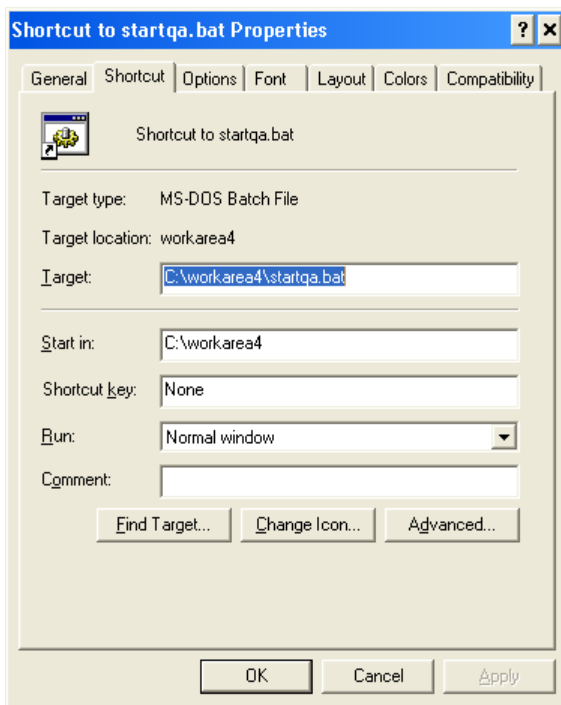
Shortcut to startqa.bat Properties

?

General | Shortcut | Options | Font | Layout | Colors | Compatibility

Shortcut to startqa.bat

Target type: MS-DOS Batch File

Target location: workarea4

Target: C:\workarea4\startqa.bat

Start in: C:\workarea4

Shortcut key: None

Run: Normal window

Comment:

Find Target... | Change Icon... | Advanced...

OK | Cancel | Apply